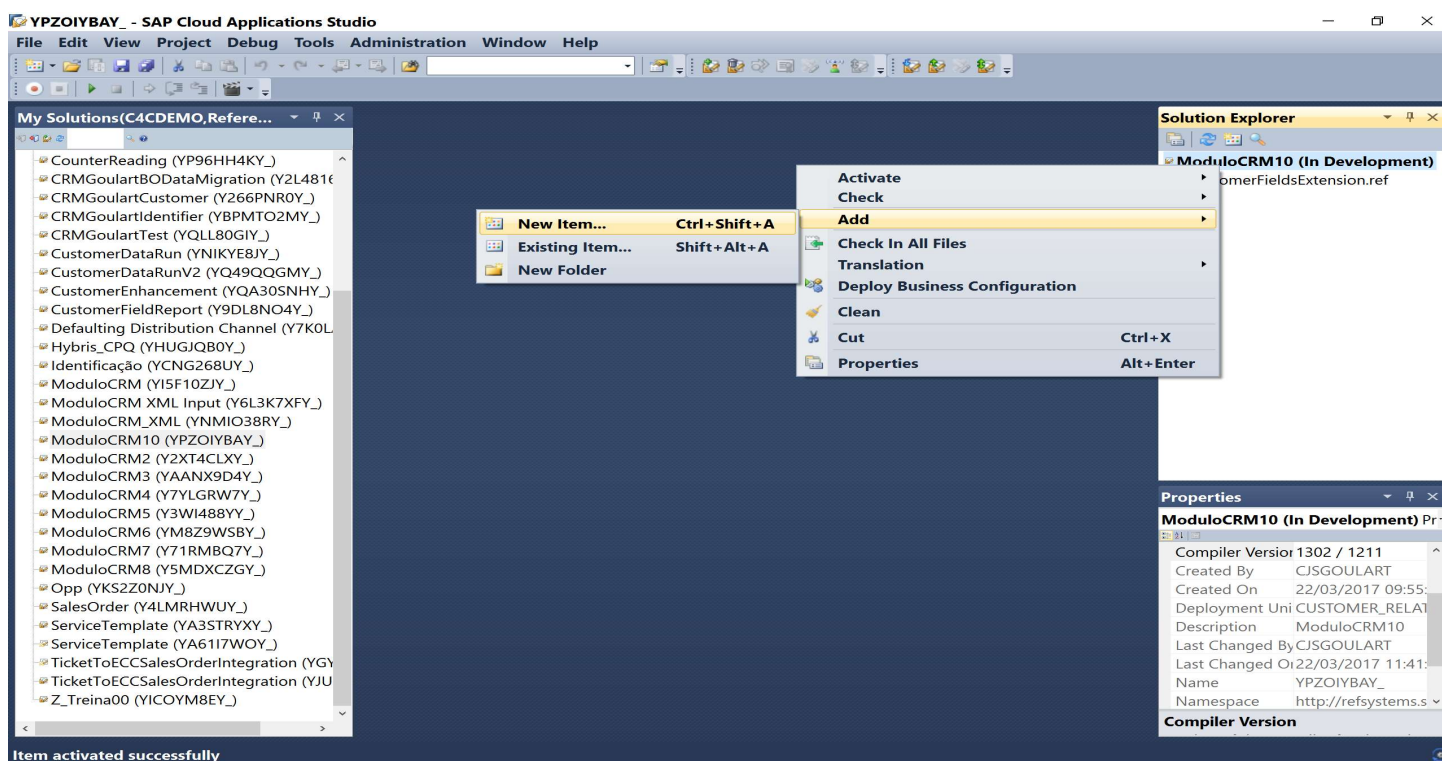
YPZOIYBAY_ - SAP Cloud Applications Studio

File Edit View Project Debug Tools Administration Window Help

My Solutions(C4CDEMO,Refere...

CounterReading (YP96HH4KY_)
CRMGoulartBODataMigration (Y2L4816
CRMGoulartCustomer (Y266PNR0Y_)
CRMGoulartIdentifier (YBPMTO2MY_)
CRMGoulartTest (YQLL80GIY_)
CustomerDataRun (YNIKYE8JY_)
CustomerDataRunV2 (YQ49QQGMY_)
CustomerEnhancement (YQA30SNHY_)
CustomerFieldReport (Y9DL8NO4Y_)
Defaulting Distribution Channel (Y7K0L
Hybris_CPQ (YHUGJQB0Y_)
Identificação (YCNG268UY_)
ModuloCRM (YI5F10ZJY_)
ModuloCRM XML Input (Y6L3K7XFY_)
ModuloCRM_XML (YNMIO38RY_)
ModuloCRM10 (YPZOIYBAY_)
ModuloCRM2 (Y2XT4CLXY_)
ModuloCRM3 (YAANX9D4Y_)
ModuloCRM4 (Y7YLGRW7Y_)
ModuloCRM5 (Y3WI488YY_)
ModuloCRM6 (YM8Z9WSBY_)
ModuloCRM7 (Y71RMBQ7Y_)
ModuloCRM8 (Y5MDXCZGY_)
Opp (YKS2Z0NJY_)
SalesOrder (Y4LMRHWUY_)
ServiceTemplate (YA3STRYXY_)
ServiceTemplate (YA61I7WOY_)
TicketToECCSalesOrderIntegration (YGY
TicketToECCSalesOrderIntegration (YJU
Z_Treina00 (YICOYM8EY_)

New Item... Ctrl+Shift+A
Existing Item... Shift+Alt+A
New Folder

Activate
Check
Add
Check In All Files
Translation
Deploy Business Configuration
Clean
Cut Ctrl+X
Properties Alt+Enter

Solution Explorer
ModuloCRM10 (In Development)
omerFieldsExtension.ref

Properties
ModuloCRM10 (In Development) Pr

| | |
|---|---|
| Compiler Versior | 1302 / 1211 |
| Created By | CJSGOULART |
| Created On | 22/03/2017 09:55: |
| Deployment Uni | CUSTOMER_RELAT |
| Description | ModuloCRM10 |
| Last Changed By | CJSGOULART |
| Last Changed O | 22/03/2017 11:41: |
| Name | YPZOIYBAY_ |
| Namespace | http://refsystems.s |

Compiler Version

Item activated successfully